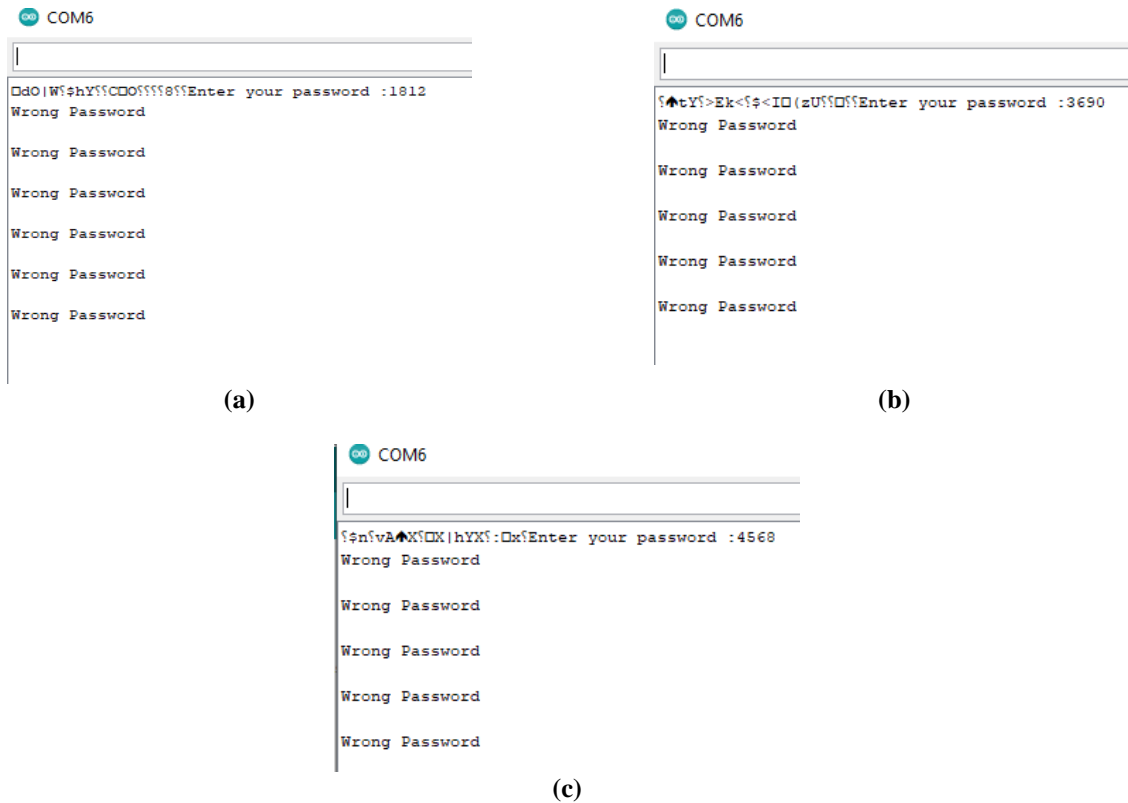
COM6

□dO|W҅$hY҅҅C□O҅҅҅҅8҅҅Enter your password :1812
Wrong Password

Wrong Password

Wrong Password

Wrong Password

Wrong Password

Wrong Password

(a)

COM6

҅🡅tY҅>Ek<҅$<I□(zU҅҅□҅҅Enter your password :3690
Wrong Password

Wrong Password

Wrong Password

Wrong Password

Wrong Password

(b)

COM6

҅$n҅vA🡅X҅□X|hYX҅:□x҅Enter your password :4568
Wrong Password

Wrong Password

Wrong Password

Wrong Password

Wrong Password

(c)